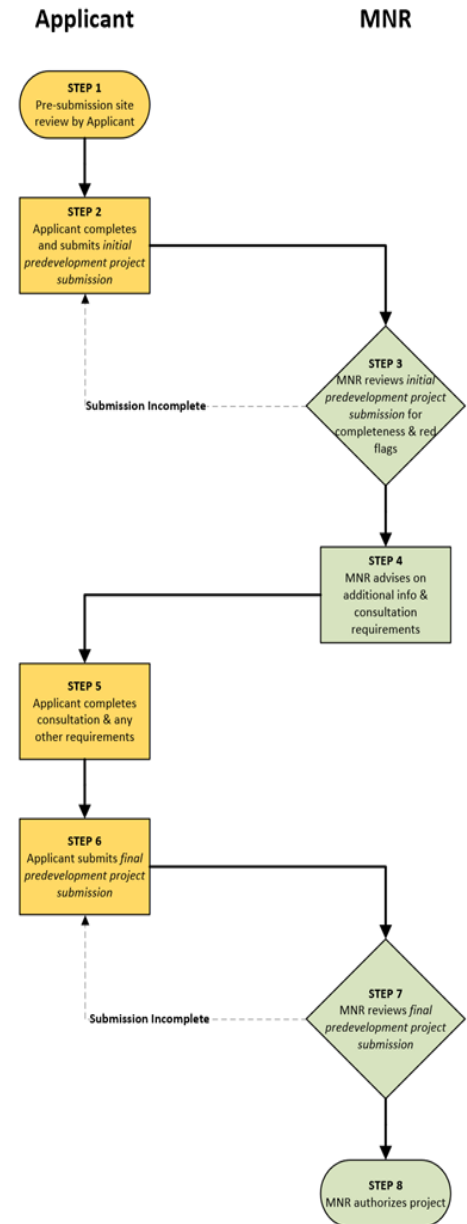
Applicant

MNR

STEP 1
Pre-submission site review by Applicant

STEP 2
Applicant completes and submits *initial predevelopment project submission*

STEP 3
MNR reviews *initial predevelopment project submission* for completeness & red flags

Submission Incomplete

STEP 4
MNR advises on additional info & consultation requirements

STEP 5
Applicant completes consultation & any other requirements

STEP 6
Applicant submits *final predevelopment project submission*

STEP 7
MNR reviews *final predevelopment project submission*

Submission Incomplete

STEP 8
MNR authorizes project